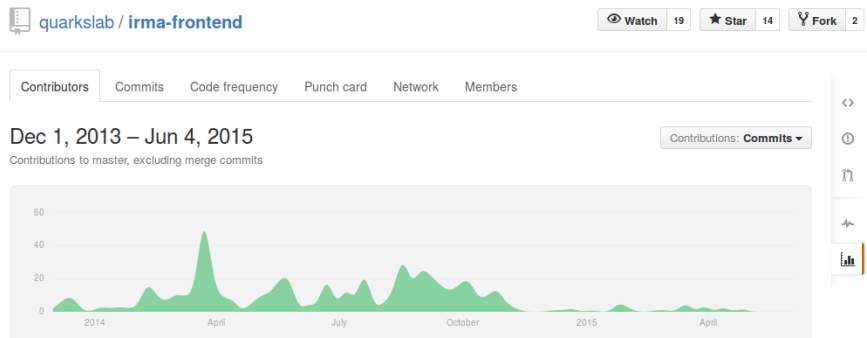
quarkslab / irma-frontend

Watch 19
Star 14
Fork 2

Contributors
Commits
Code frequency
Punch card
Network
Members

Dec 1, 2013 – Jun 4, 2015

Contributions to master, excluding merge commits

Contributions: Commits

60
40
20
0

2014
April
July
October
2015
April